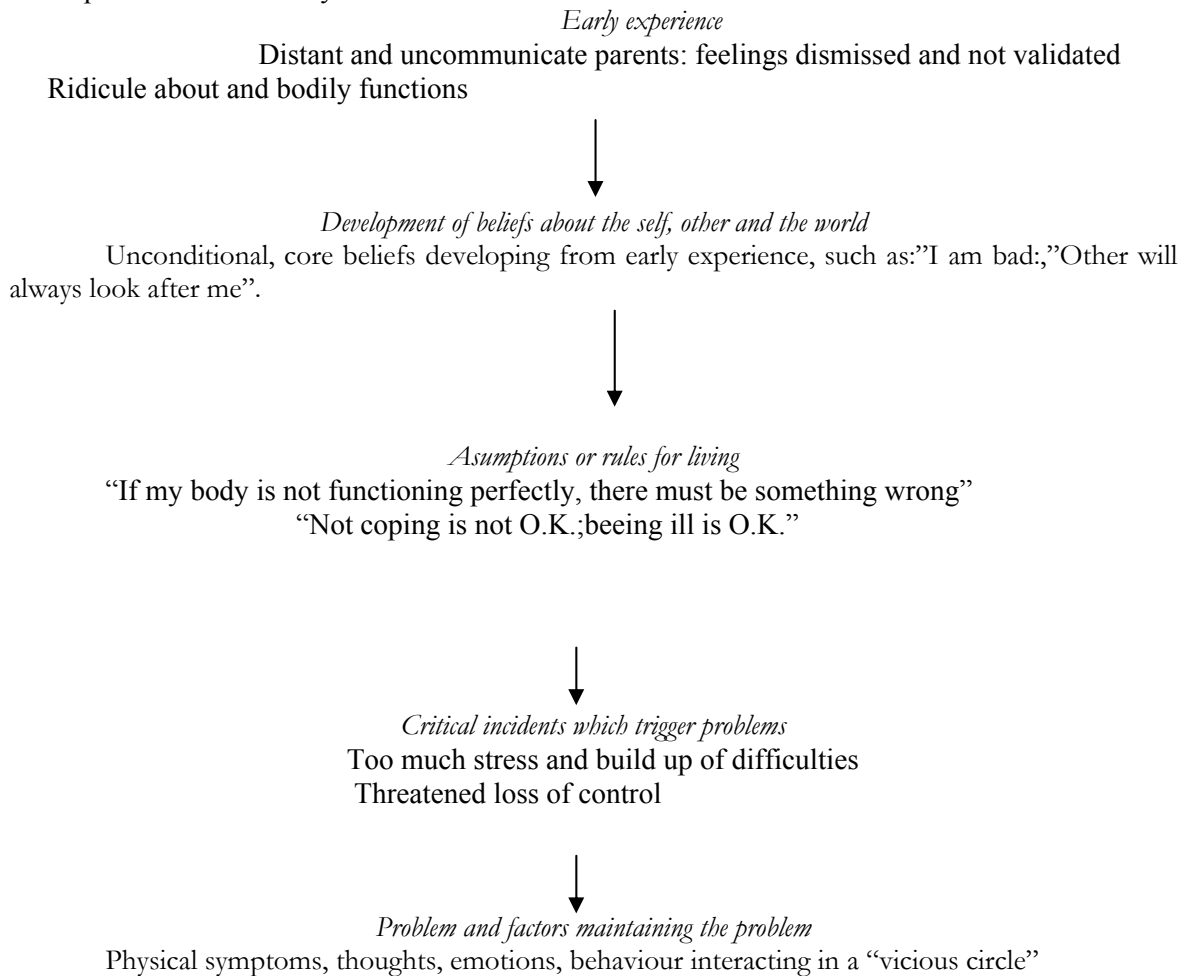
Early experience

Distant and uncommunicate parents: feelings dismissed and not validated
Ridicule about and bodily functions

Development of beliefs about the self, other and the world

Unconditional, core beliefs developing from early experience, such as:"I am bad:,"Other will always look after me".

Asumptions or rules for living

"If my body is not functioning perfectly, there must be something wrong"
"Not coping is not O.K.;beeing ill is O.K."

Critical incidents which trigger problems

Too much stress and build up of difficulties
Threatened loss of control

Problem and factors maintaining the problem

Physical symptoms, thoughts, emotions, behaviour interacting in a "vicious circle"